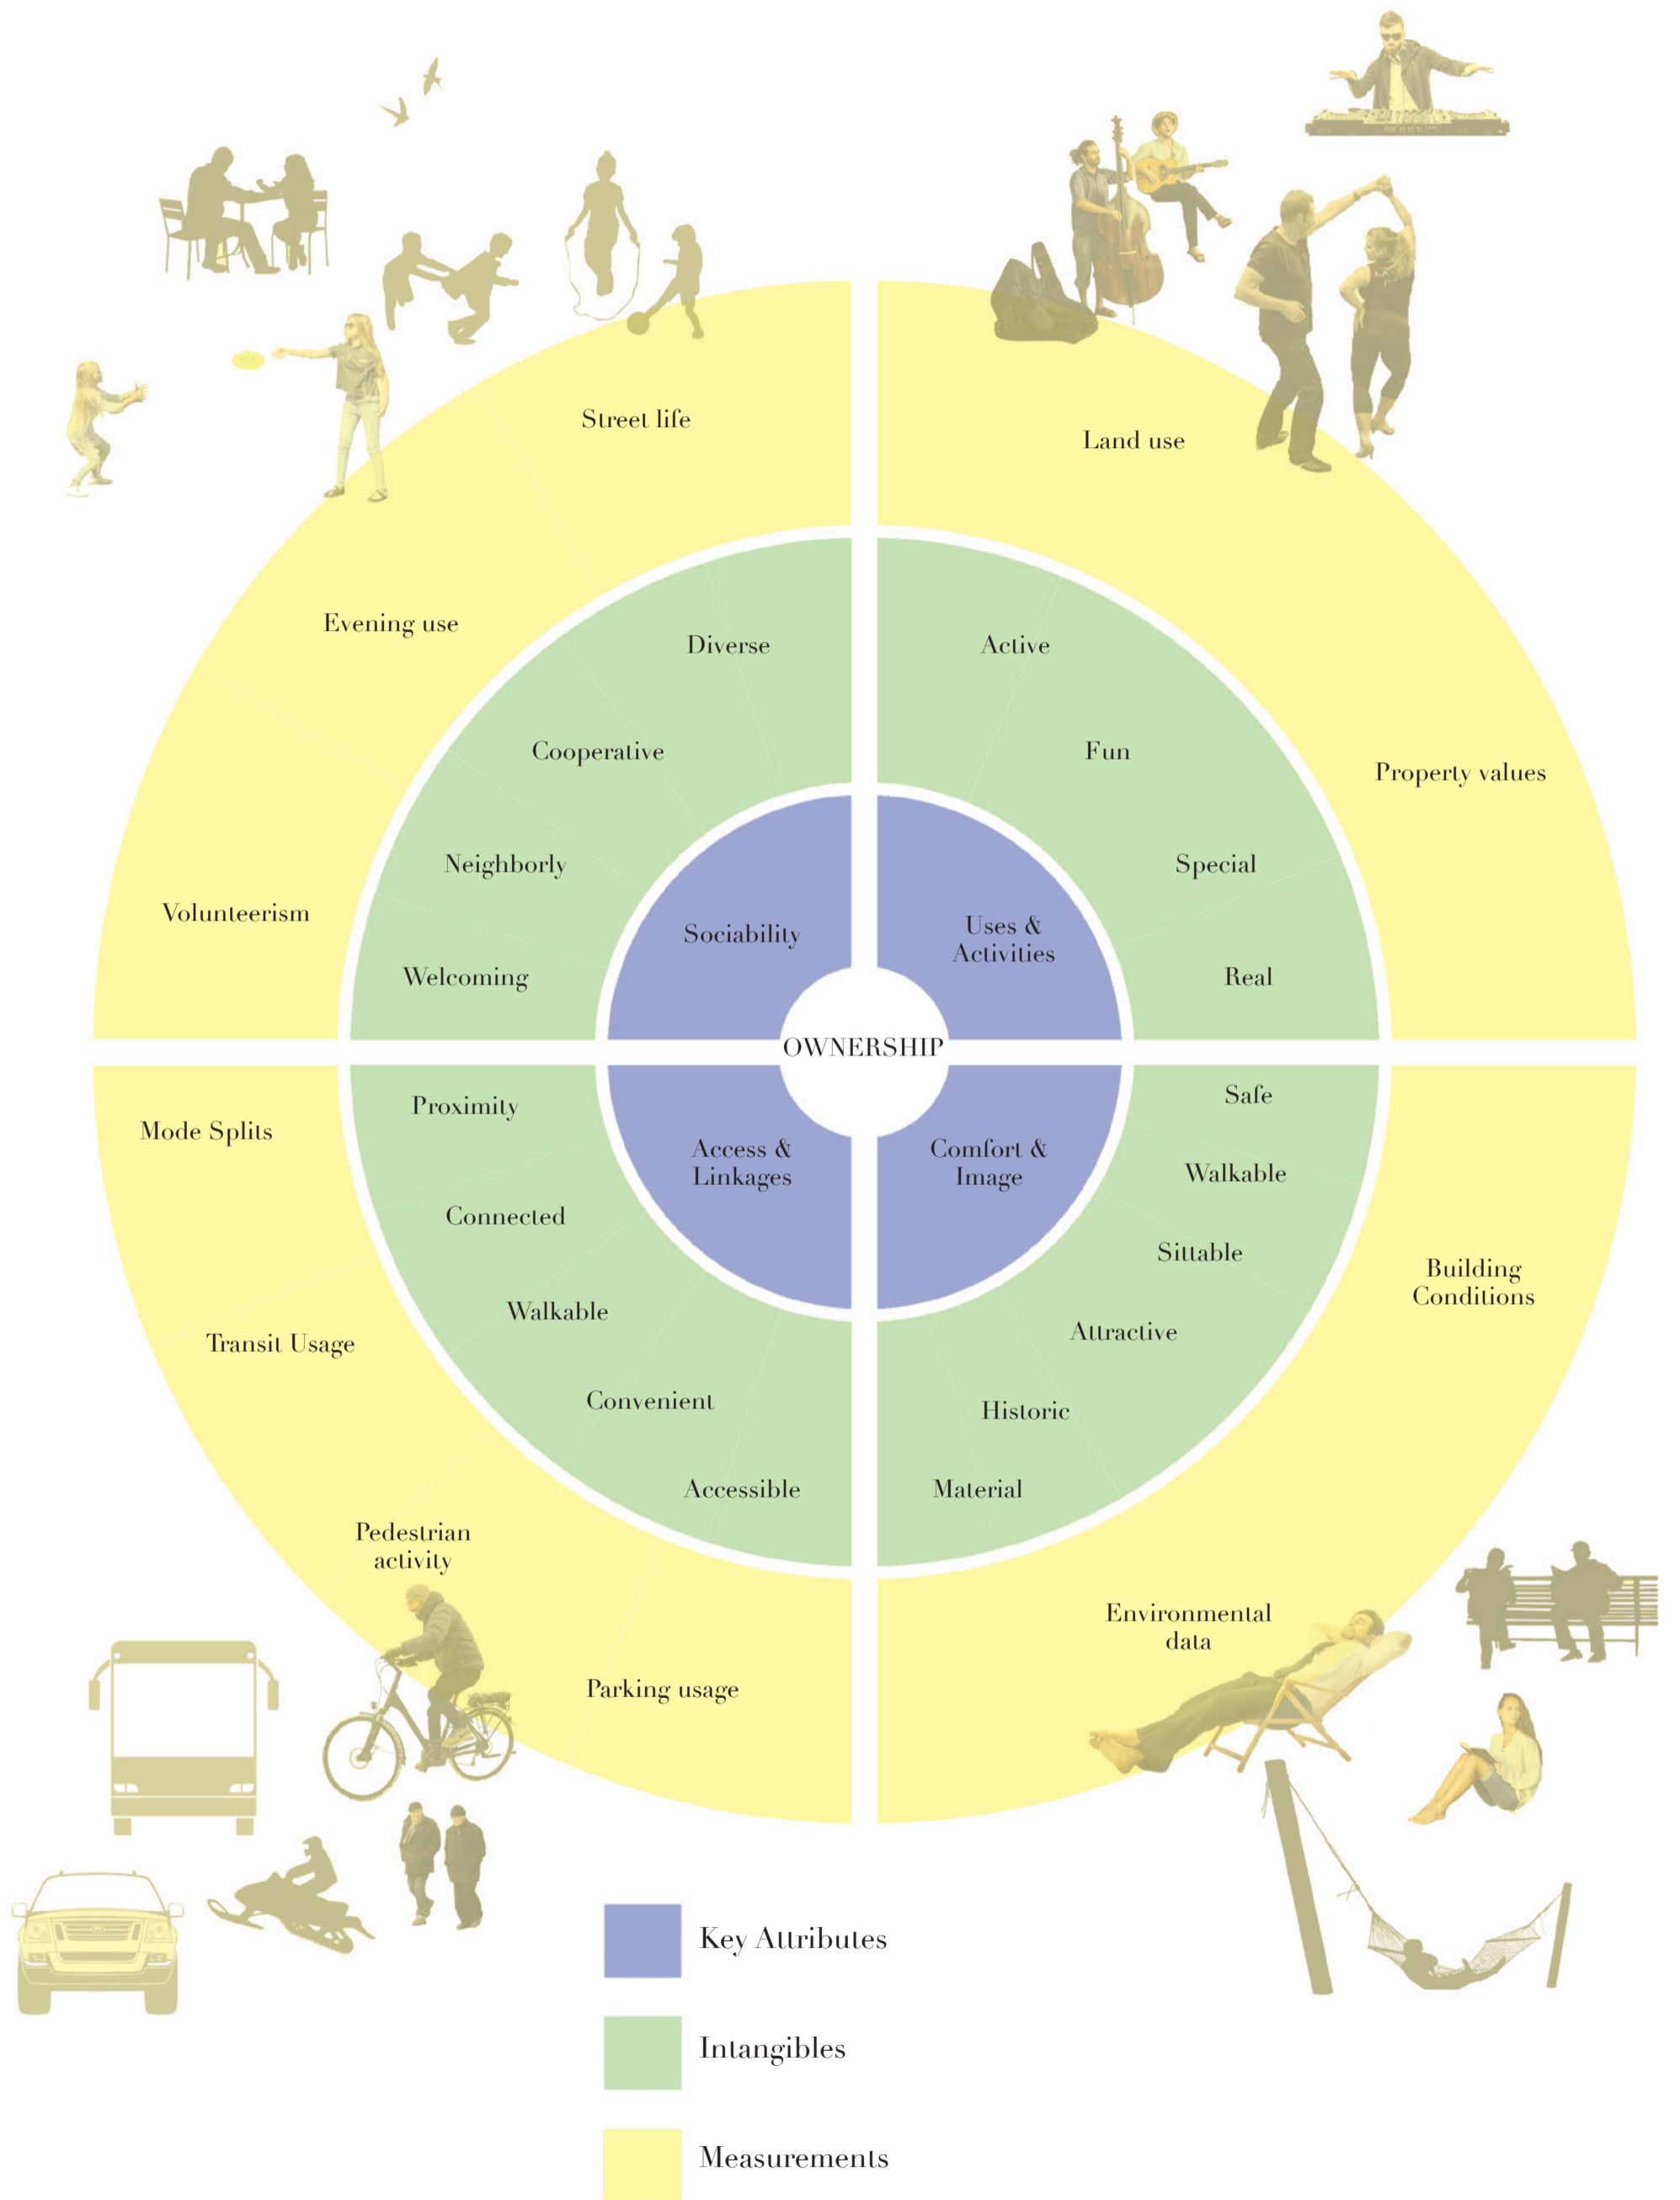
Street life

Evening use

Volunteerism

Diverse

Cooperative

Neighborly

Welcoming

Sociability

Land use

Property values

Active

Fun

Special

Real

Uses & Activities

OWNERSHIP

Mode Splits

Transit Usage

Pedestrian activity

Parking usage

Proximity

Connected

Walkable

Convenient

Accessible

Access & Linkages

Comfort & Image

Safe

Walkable

Sittable

Attractive

Historic

Material

Building Conditions

Environmental data

Key Attributes

Intangibles

Measurements